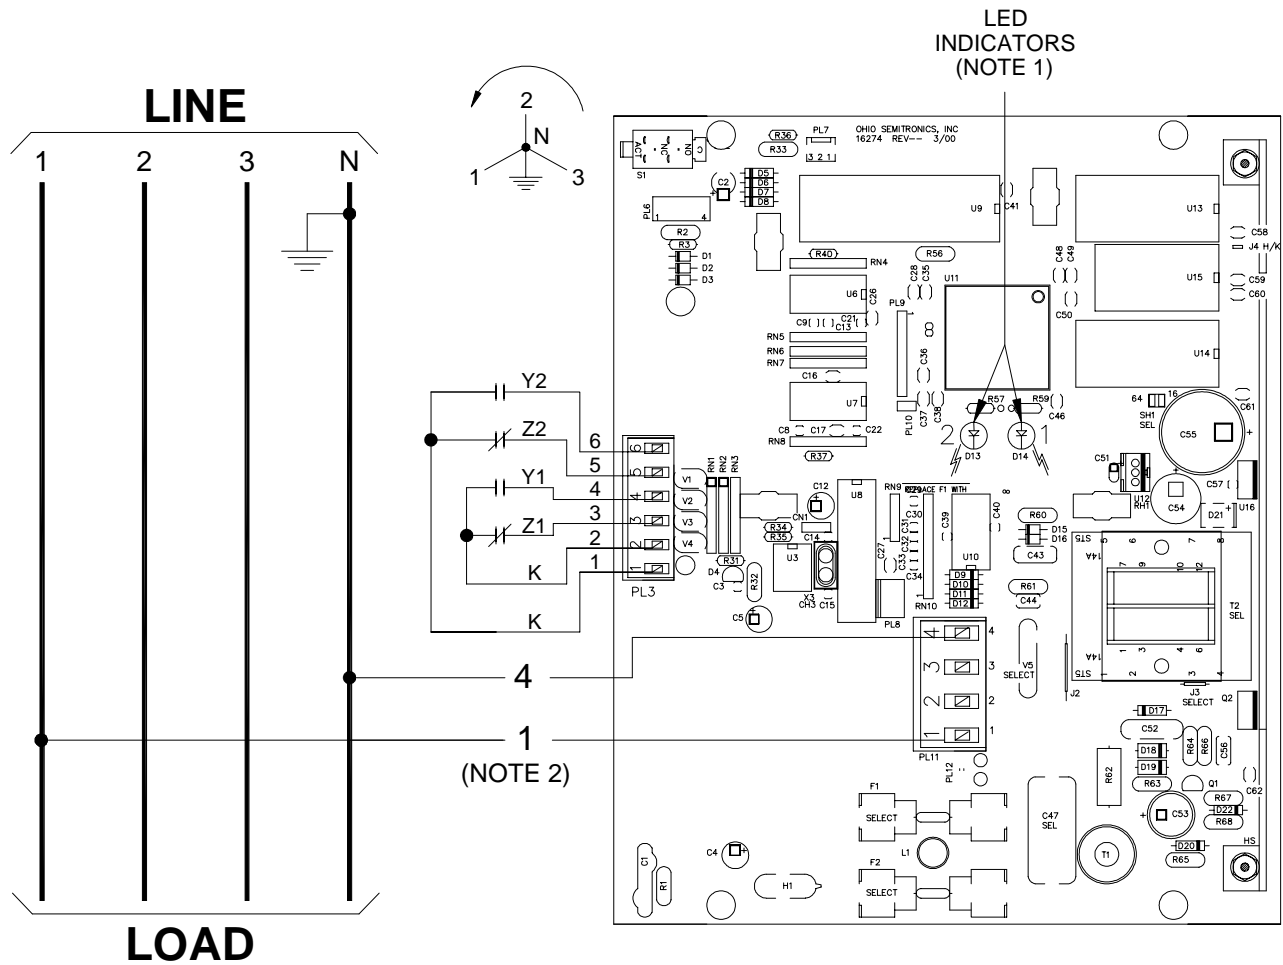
LED INDICATORS (NOTE 1)

LINE

1 2 3 N

2
N
1 3

OHIO SEMITRONICS, INC
16274 REV-- 3/00

R36 PL7 R33 3 2 1
ACT NC NO S1
C2 D5 D6 D7 D8
PL6 1 4
R2 R3 D1 D2 D3
R40 RN4 R56
U9 C41 U13 C58 J4 H/K
C48 C49 C28 C35 U11 U15 C59 C60
U6 C26 PL9 C50
C9 C21 C13
RN5 RN6 RN7 C36 U14
C16 U7 C37 C38 PL10
R57 R59 C46 64 16 SH1 SEL C61 C55
C8 C17 C22 RN8 R37
2 1 D13 D14
C51 C57 U16
Y2
Z2
Y1
Z1
K
K
6 5 4 3 2 1
PL3
V1 V2 V3 V4
RN1 RN2 RN3
C12 U8 RN9 REPLACE F1 WITH
CN1 R34 R35 C14 C30 C31 C32 C33 C39 C40 8
R60 D15 D16 U12 RH1 C54 D21
R31 U3 C27 C34 U10 C43
D4 C3 R32 X3 CH3 C15 D9 D10 D11 D12 RN10 R61 C44
C5 PL8
STS 14A 5 6 7 8 9 10 12
T2 SEL
4 3 2 1
V5 SELECT
J2 STS 14A 1 2 3 4 6 J3 SELECT Q2
4
D17
C52 R64 R66 C56
1
(NOTE 2)
PL11 PL12 D18 D19 R62 R63 Q1 C62
R67 D22 R68
F1 SELECT C47 SEL C53
F2 SELECT L1 T1 D20 R65 HS
C1 R1 C4 H1

LOAD